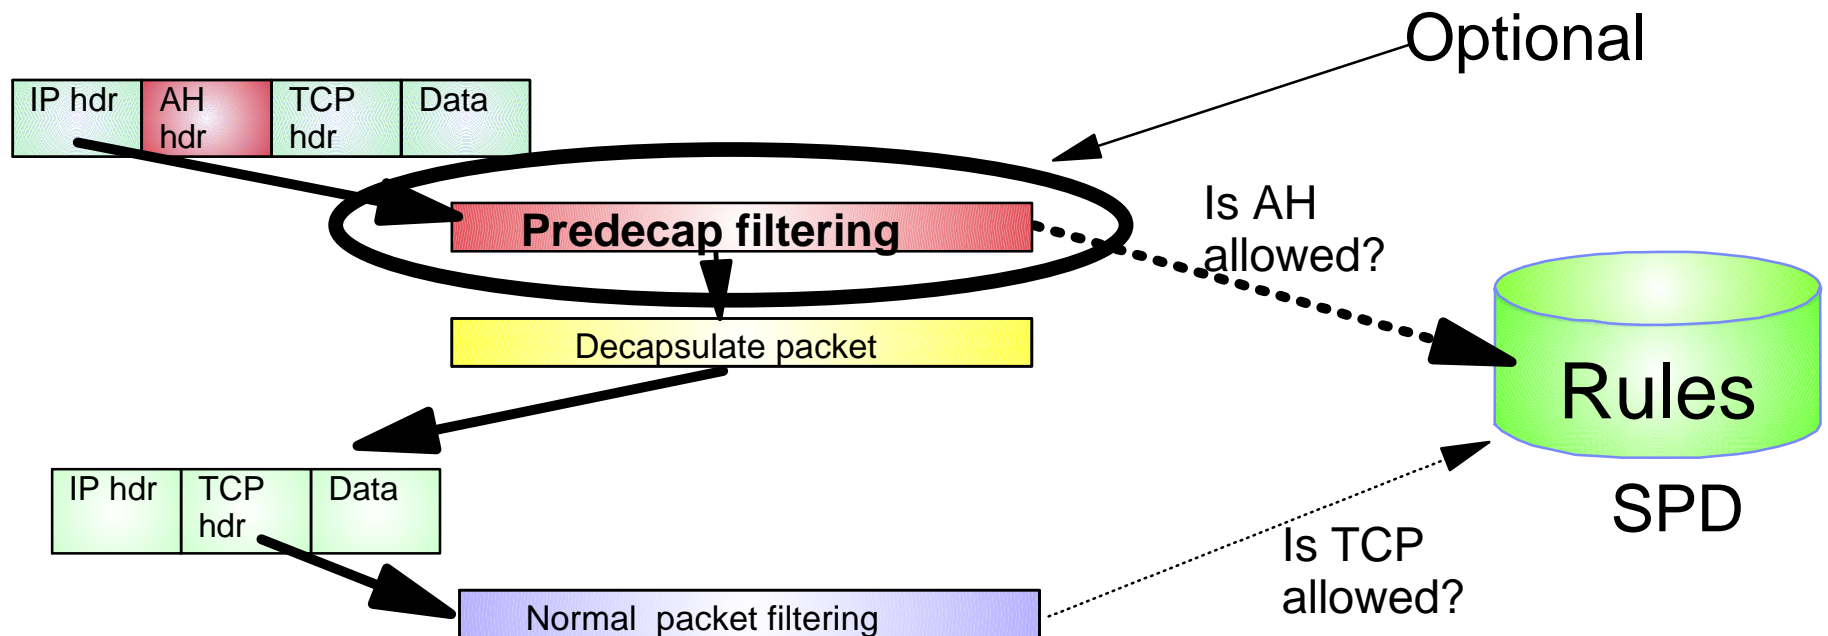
Optional

| IP hdr | AH hdr | TCP hdr | Data |
|---|---|---|---|

Predecap filtering

Is AH allowed?

Decapsulate packet

Rules

SPD

| IP hdr | TCP hdr | Data |
|---|---|---|

Is TCP allowed?

Normal packet filtering